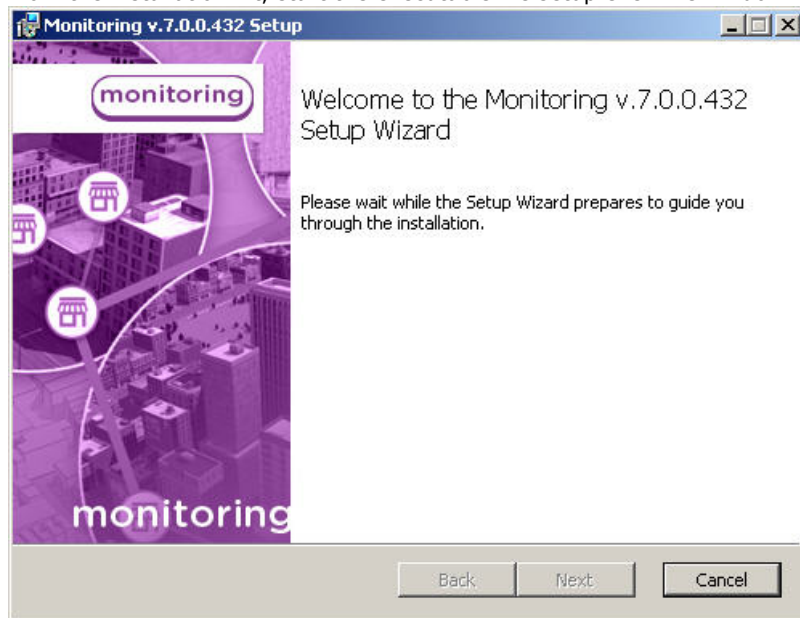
Monitoring v.7.0.0.432 Setup

monitoring

Welcome to the Monitoring v.7.0.0.432 Setup Wizard

Please wait while the Setup Wizard prepares to guide you through the installation.

monitoring

Back
Next
Cancel